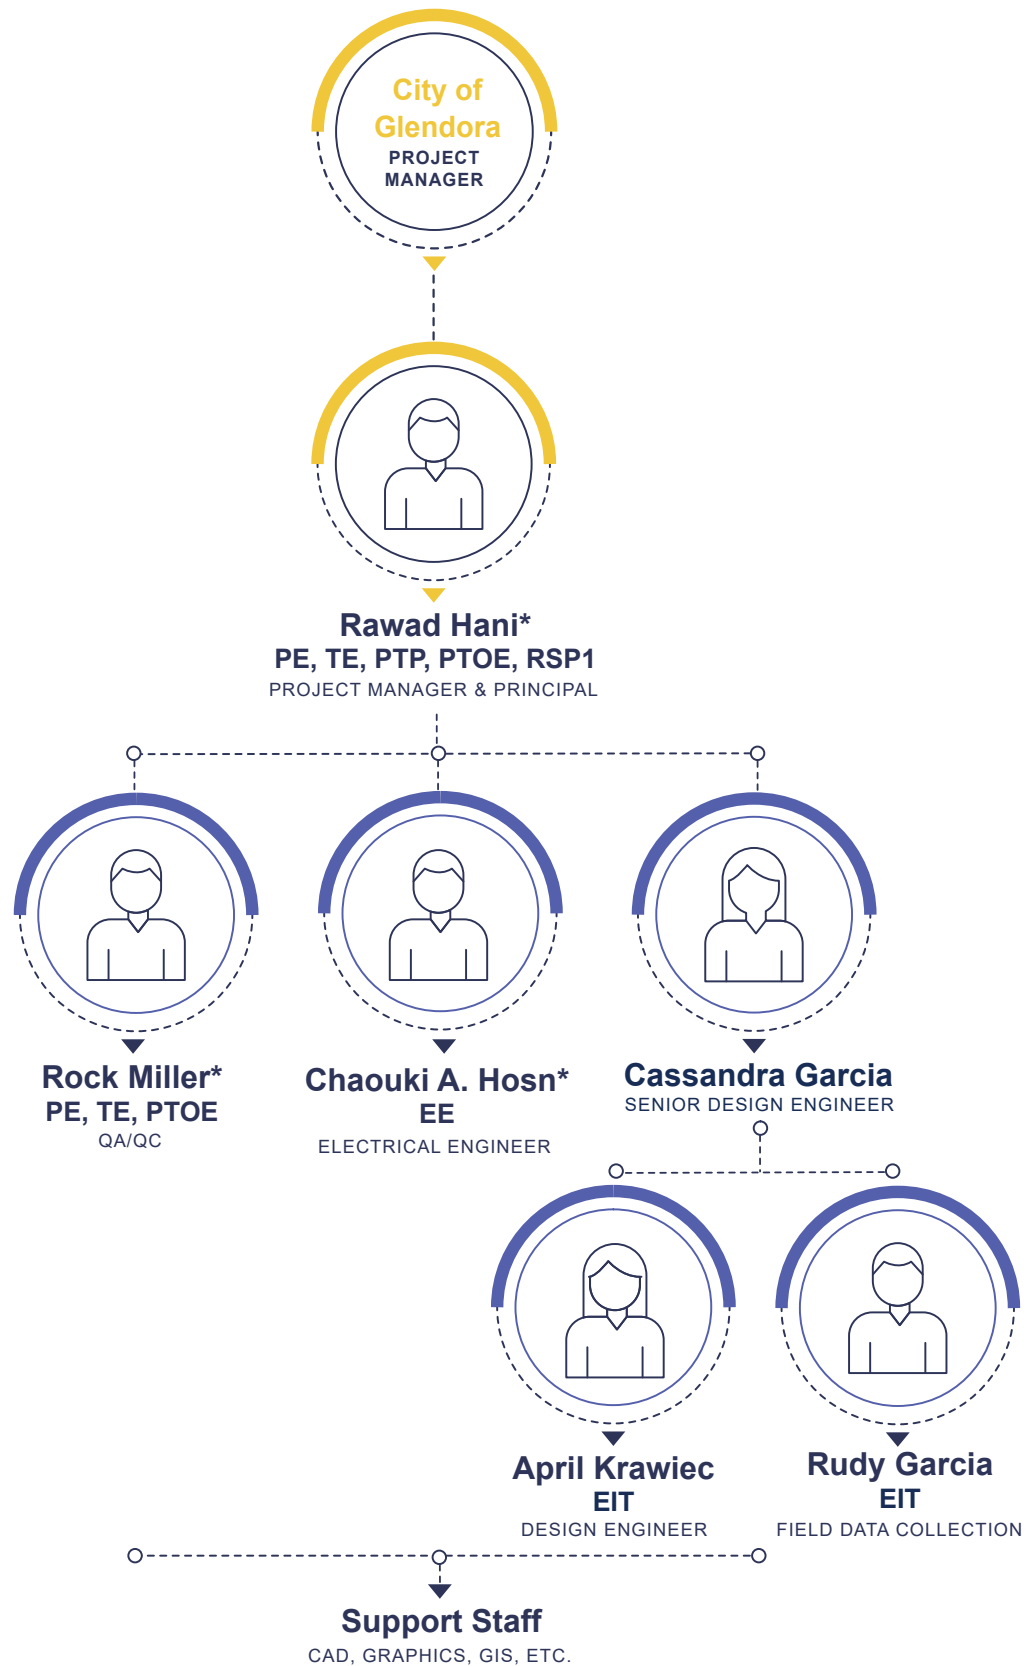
City of Glendora
PROJECT MANAGER

Rawad Hani*
PE, TE, PTP, PTOE, RSP1
PROJECT MANAGER & PRINCIPAL

Rock Miller*
PE, TE, PTOE
QA/QC

Chaouki A. Hosn*
EE
ELECTRICAL ENGINEER

Cassandra Garcia
SENIOR DESIGN ENGINEER

April Krawiec
EIT
DESIGN ENGINEER

Rudy Garcia
EIT
FIELD DATA COLLECTION

Support Staff
CAD, GRAPHICS, GIS, ETC.